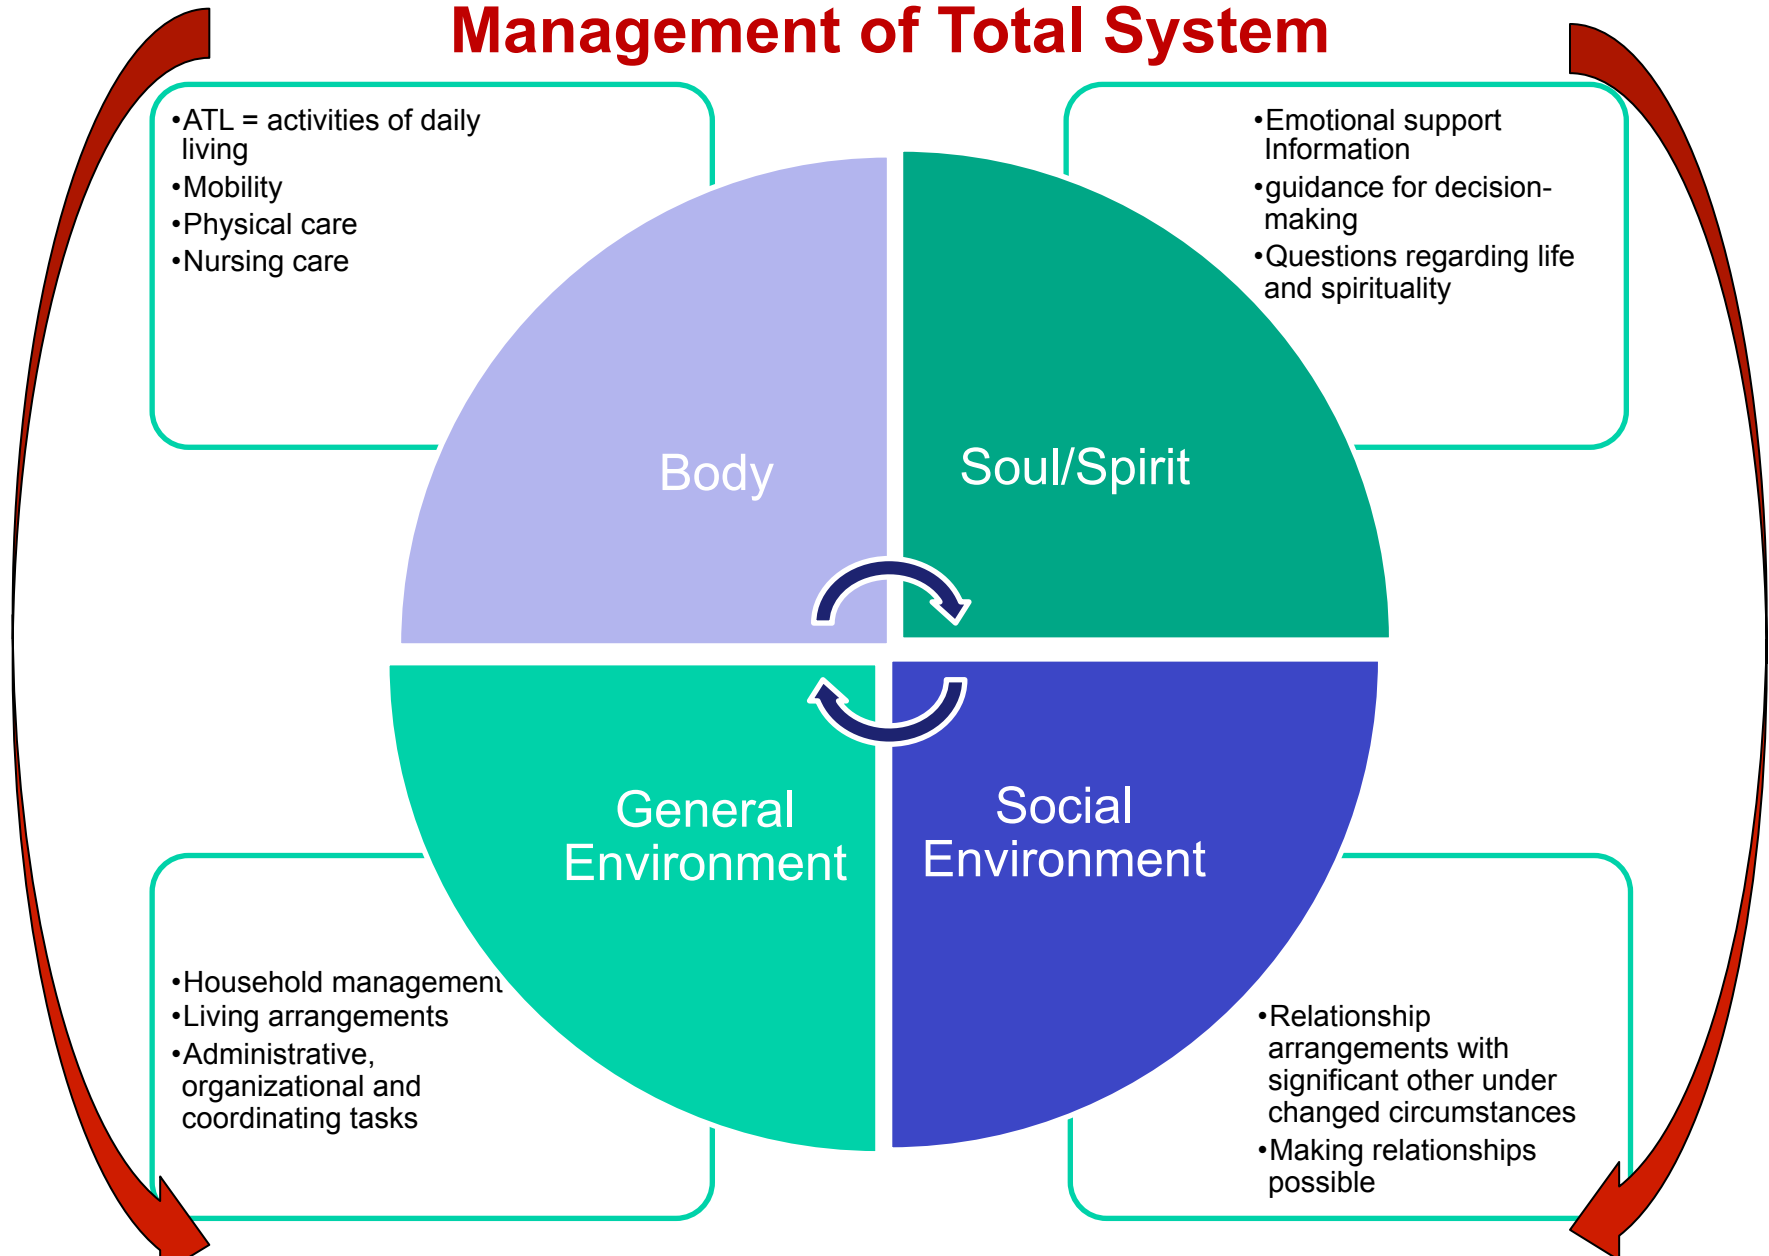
Management of Total System

•ATL = activities of daily living
•Mobility
•Physical care
•Nursing care

•Emotional support Information
•guidance for decision-making
•Questions regarding life and spirituality

Body

Soul/Spirit

General Environment

Social Environment

•Household management
•Living arrangements
•Administrative, organizational and coordinating tasks

•Relationship arrangements with significant other under changed circumstances
•Making relationships possible